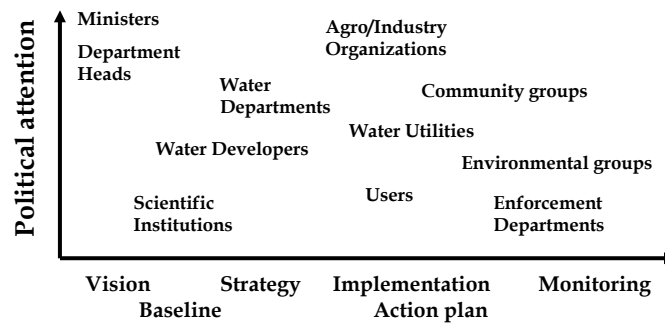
Political attention

Ministers

Department Heads

Agro/Industry Organizations

Water Departments

Community groups

Water Utilities

Water Developers

Environmental groups

Scientific Institutions

Users

Enforcement Departments

Vision

Strategy

Implementation

Monitoring

Baseline

Action plan